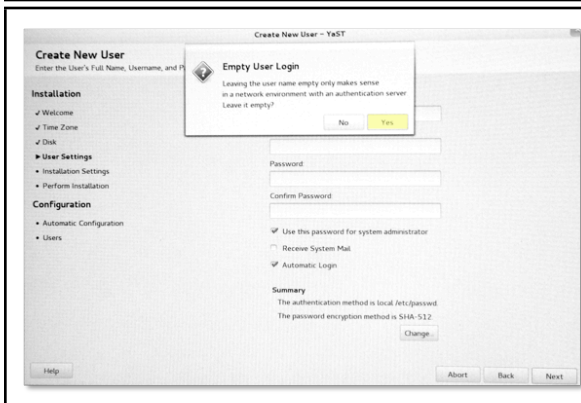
Create New User – YaST

Create New User
Enter the User's Full Name, Username, and P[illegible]

Installation
✓ Welcome
✓ Time Zone
✓ Disk
▶ User Settings
• Installation Settings
• Perform Installation

Configuration
• Automatic Configuration
• Users

Empty User Login
Leaving the user name empty only makes sense in a network environment with an authentication server
Leave it empty?
No
Yes

Password
Confirm Password
Use this password for system administrator
Receive System Mail
Automatic Login

Summary
The authentication method is local /etc/passwd.
The password encryption method is SHA-512.
Change...

Help
Abort
Back
Next